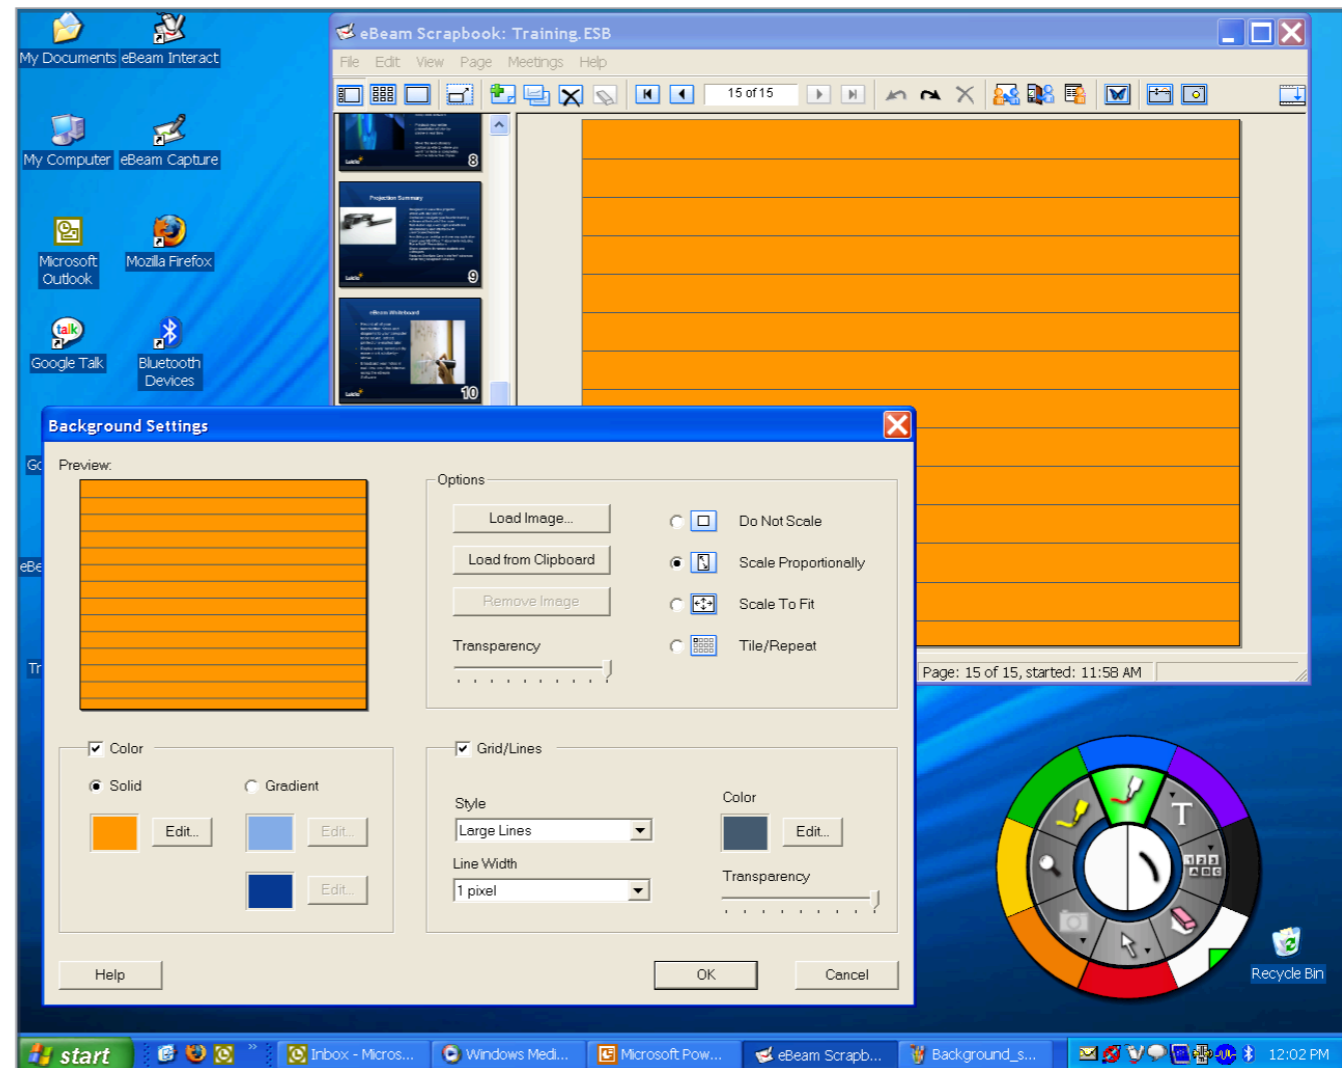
My Documents eBeam Interact

My Computer eBeam Capture

Microsoft Outlook

Mozilla Firefox

Google Talk

Bluetooth Devices

eBeam Scrapbook: Training.ESB

File Edit View Page Meetings Help

15 of 15

Projection Summary

eBeam Whiteboard

8

9

10

Page: 15 of 15, started: 11:58 AM

Background Settings

Preview:

Options

Load Image...

Load from Clipboard

Remove Image

Transparency

Do Not Scale

Scale Proportionally

Scale To Fit

Tile/Repeat

Color

Solid

Gradient

Edit...

Edit...

Edit...

Grid/Lines

Style

Large Lines

Line Width

1 pixel

Color

Edit...

Transparency

Help

OK

Cancel

T

Recycle Bin

start

Inbox - Micros...

Windows Medi...

Microsoft Pow...

eBeam Scrapb...

Background_s...

12:02 PM